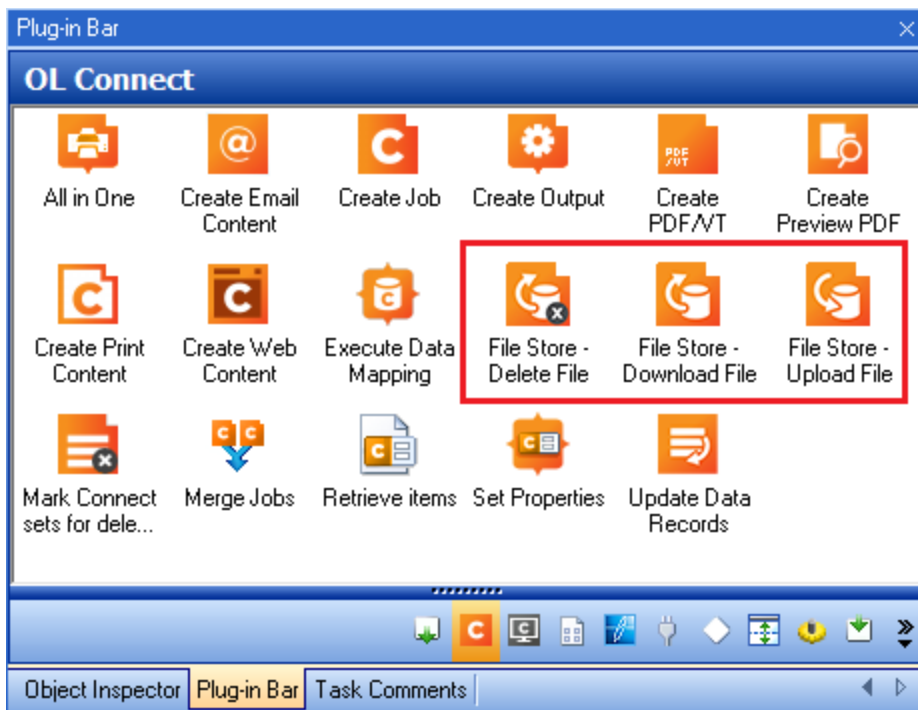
Plug-in Bar

OL Connect

All in One
Create Email Content
Create Job
Create Output
Create PDF/VT
Create Preview PDF

Create Print Content
Create Web Content
Execute Data Mapping
File Store - Delete File
File Store - Download File
File Store - Upload File

Mark Connect sets for dele...
Merge Jobs
Retrieve items
Set Properties
Update Data Records

Object Inspector
Plug-in Bar
Task Comments